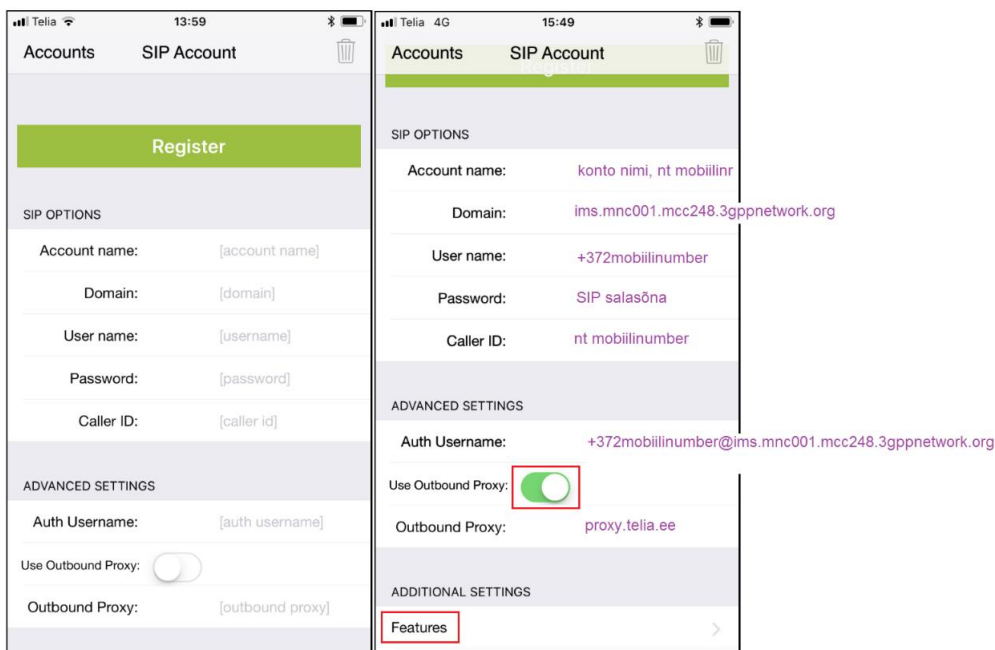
Telia 13:59

Accounts SIP Account

Register

SIP OPTIONS

Account name: [account name]

Domain: [domain]

User name: [username]

Password: [password]

Caller ID: [caller id]

ADVANCED SETTINGS

Auth Username: [auth username]

Use Outbound Proxy:

Outbound Proxy: [outbound proxy]

Telia 4G 15:49

Accounts SIP Account

SIP OPTIONS

Account name: konto nimi, nt mobiilinr

Domain: ims.mnc001.mcc248.3gppnetwork.org

User name: +372mobiilinumber

Password: SIP salasõna

Caller ID: nt mobiilinumber

ADVANCED SETTINGS

Auth Username: +372mobiilinumber@ims.mnc001.mcc248.3gppnetwork.org

Use Outbound Proxy:

Outbound Proxy: proxy.telia.ee

ADDITIONAL SETTINGS

Features